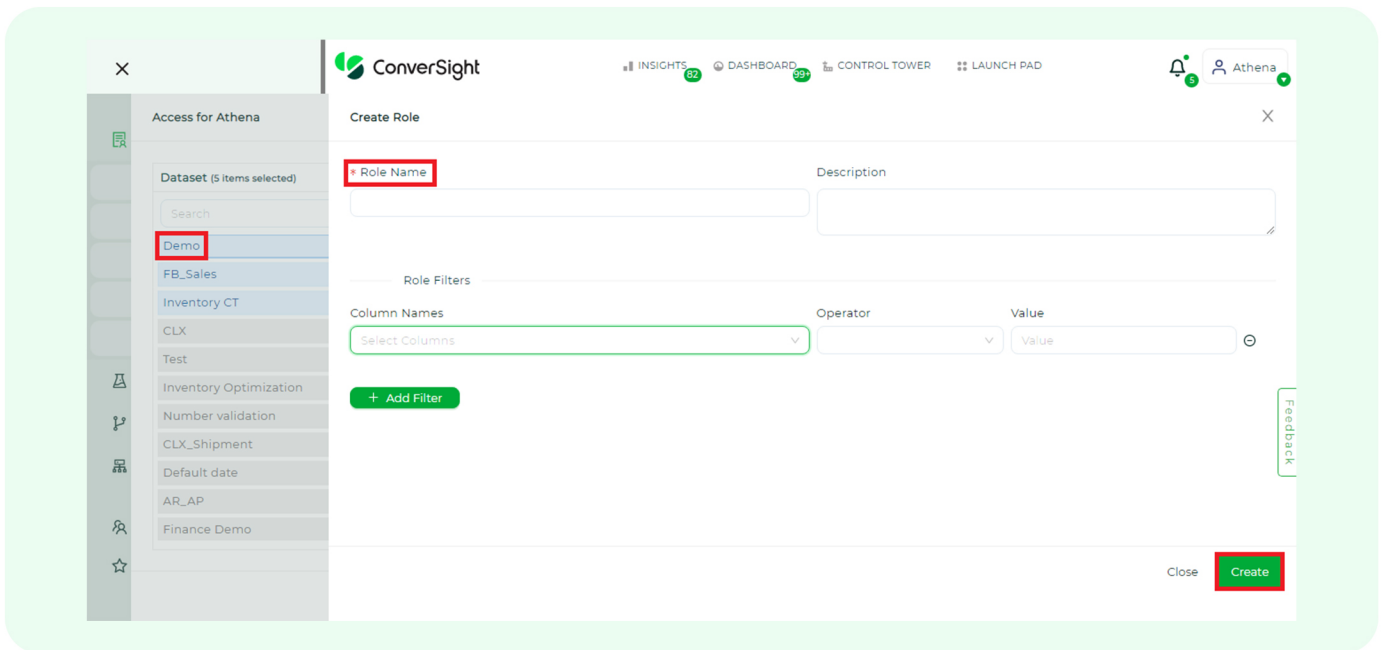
ConverSight

INSIGHTS 82 DASHBOARD 99+ CONTROL TOWER LAUNCH PAD

5 Athena

Access for Athena

Dataset (5 items selected)

Search

Demo
FB_Sales
Inventory CT
CLX
Test
Inventory Optimization
Number validation
CLX_Shipment
Default date
AR_AP
Finance Demo

Create Role

* Role Name

Description

Role Filters

Column Names

Select Columns

Operator

Value

Value

+ Add Filter

Feedback

Close

Create